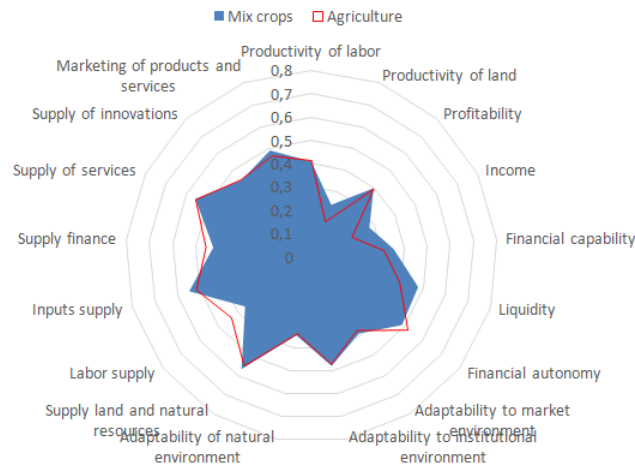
Mix crops Agriculture

Productivity of labor
Productivity of land
Profitability
Income
Financial capability
Liquidity
Financial autonomy
Adaptability to market environment
Adaptability to institutional environment
Adaptability of natural environment
Supply land and natural resources
Labor supply
Inputs supply
Supply finance
Supply of services
Supply of innovations
Marketing of products and services

0,8
0,7
0,6
0,5
0,4
0,3
0,2
0,1
0